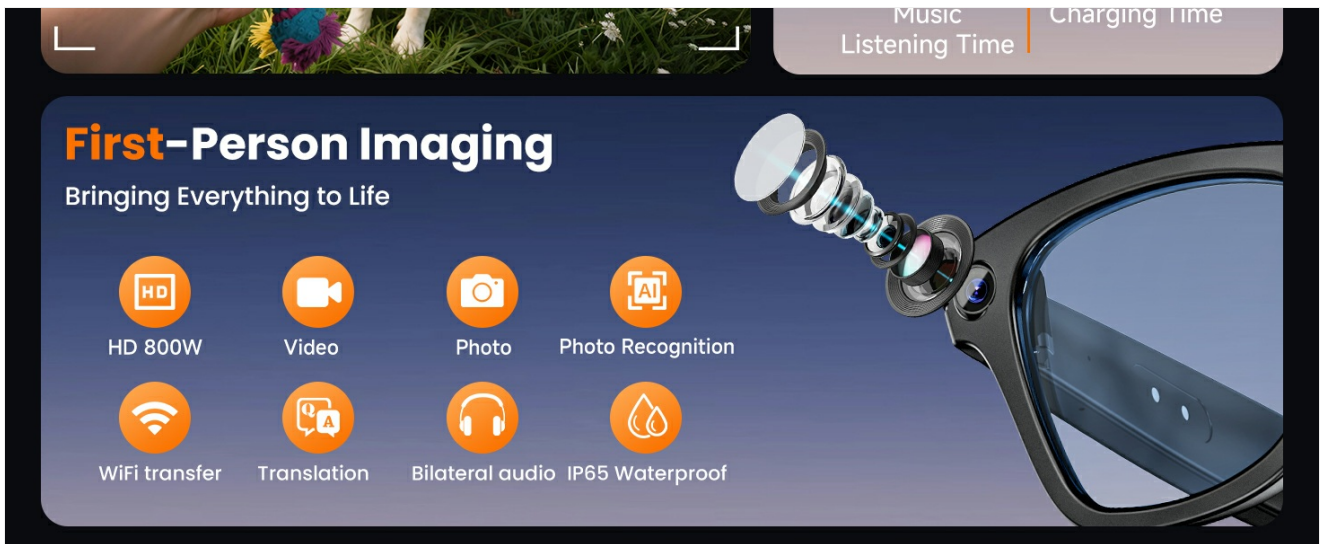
Music Listening Time

Charging Time

First-Person Imaging

Bringing Everything to Life

HD

HD 800W

Video

Photo

AI

Photo Recognition

WiFi transfer

Q A

Translation

Bilateral audio

IP65 Waterproof